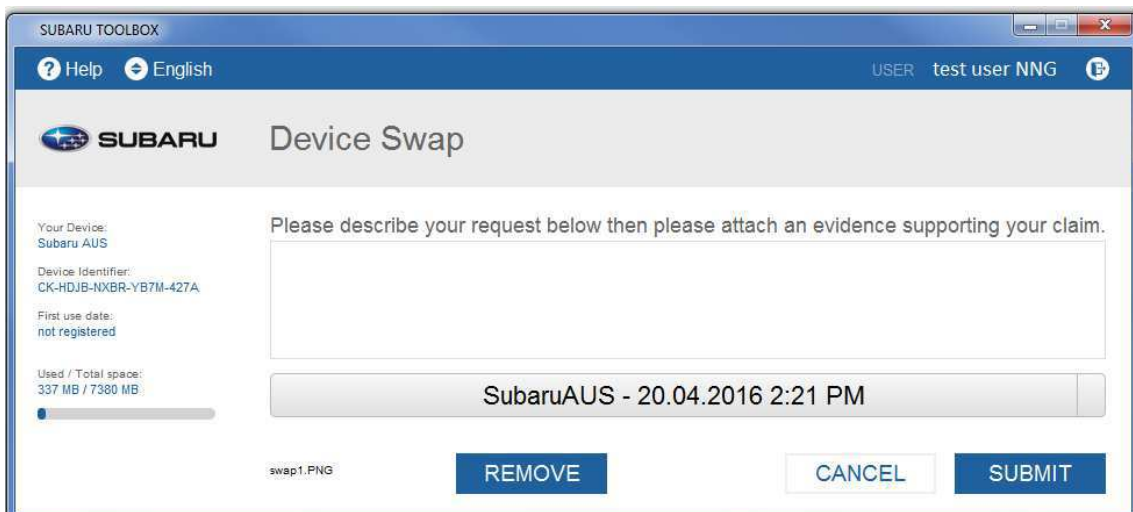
SUBARU TOOLBOX

Help English

USER test user NNG

SUBARU

Device Swap

Your Device:
Subaru AUS

Device Identifier:
CK-HDJB-NXBR-YB7M-427A

First use date:
not registered

Used / Total space:
337 MB / 7380 MB

Please describe your request below then please attach an evidence supporting your claim.

SubaruAUS - 20.04.2016 2:21 PM

swap1.PNG

REMOVE

CANCEL

SUBMIT